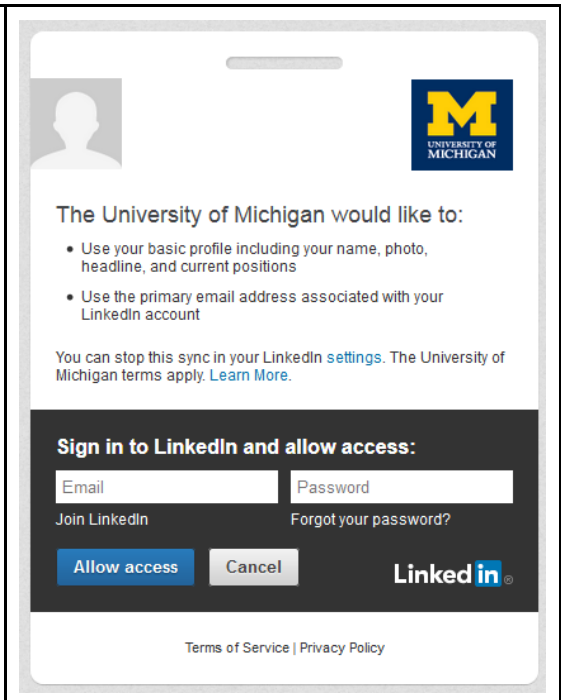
UNIVERSITY OF MICHIGAN

The University of Michigan would like to:

- Use your basic profile including your name, photo, headline, and current positions
- Use the primary email address associated with your LinkedIn account

You can stop this sync in your LinkedIn settings. The University of Michigan terms apply. Learn More.

Sign in to LinkedIn and allow access:

Email

Password

Join LinkedIn

Forgot your password?

Allow access

Cancel

LinkedIn

Terms of Service | Privacy Policy